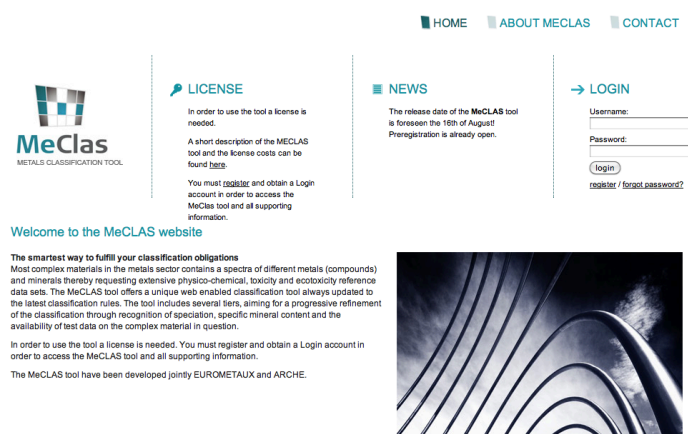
HOME ABOUT MECLAS CONTACT

MeClas
METALS CLASSIFICATION TOOL

LICENSE

In order to use the tool a license is needed.

A short description of the MECLAS tool and the license costs can be found here.

You must register and obtain a Login account in order to access the MeClas tool and all supporting information.

NEWS

The release date of the MeCLAS tool is foreseen the 16th of August! Preregistration is already open.

LOGIN

Username:

Password:

login

register / forgot password?

Welcome to the MeCLAS website

The smartest way to fulfill your classification obligations
Most complex materials in the metals sector contains a spectra of different metals (compounds) and minerals thereby requesting extensive physico-chemical, toxicity and ecotoxicity reference data sets. The MeCLAS tool offers a unique web enabled classification tool always updated to the latest classification rules. The tool includes several tiers, aiming for a progressive refinement of the classification through recognition of speciation, specific mineral content and the availability of test data on the complex material in question.

In order to use the tool a license is needed. You must register and obtain a Login account in order to access the MeCLAS tool and all supporting information.

The MeCLAS tool have been developed jointly EUROMETAUX and ARCHE.